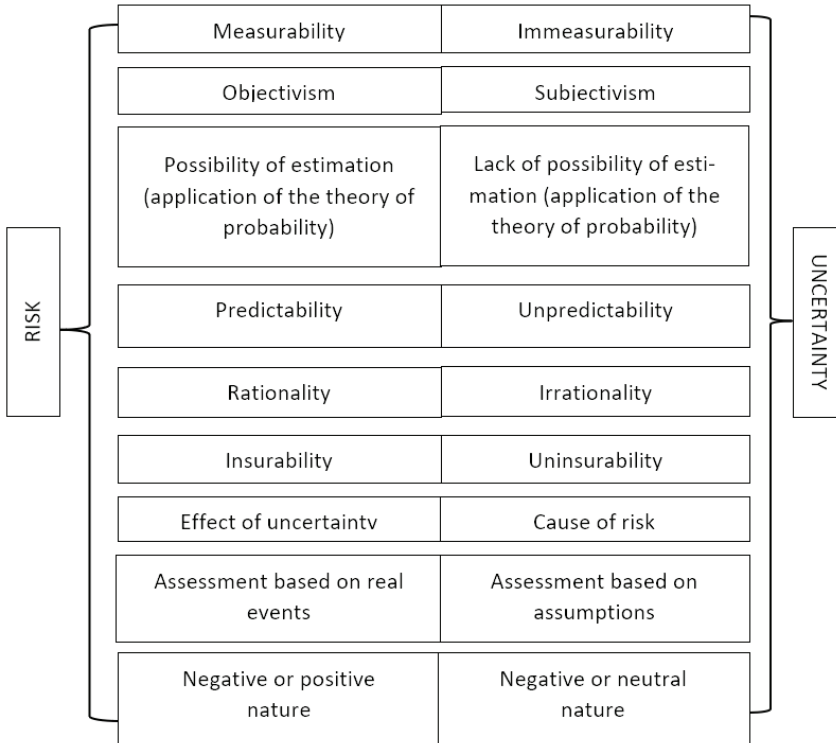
RISK

| Measurability | Immeasurability |
|---|---|
| Objectivism | Subjectivism |
| Possibility of estimation (application of the theory of probability) | Lack of possibility of estimation (application of the theory of probability) |
| Predictability | Unpredictability |
| Rationality | Irrationality |
| Insurability | Uninsurability |
| Effect of uncertainty | Cause of risk |
| Assessment based on real events | Assessment based on assumptions |
| Negative or positive nature | Negative or neutral nature |

UNCERTAINTY